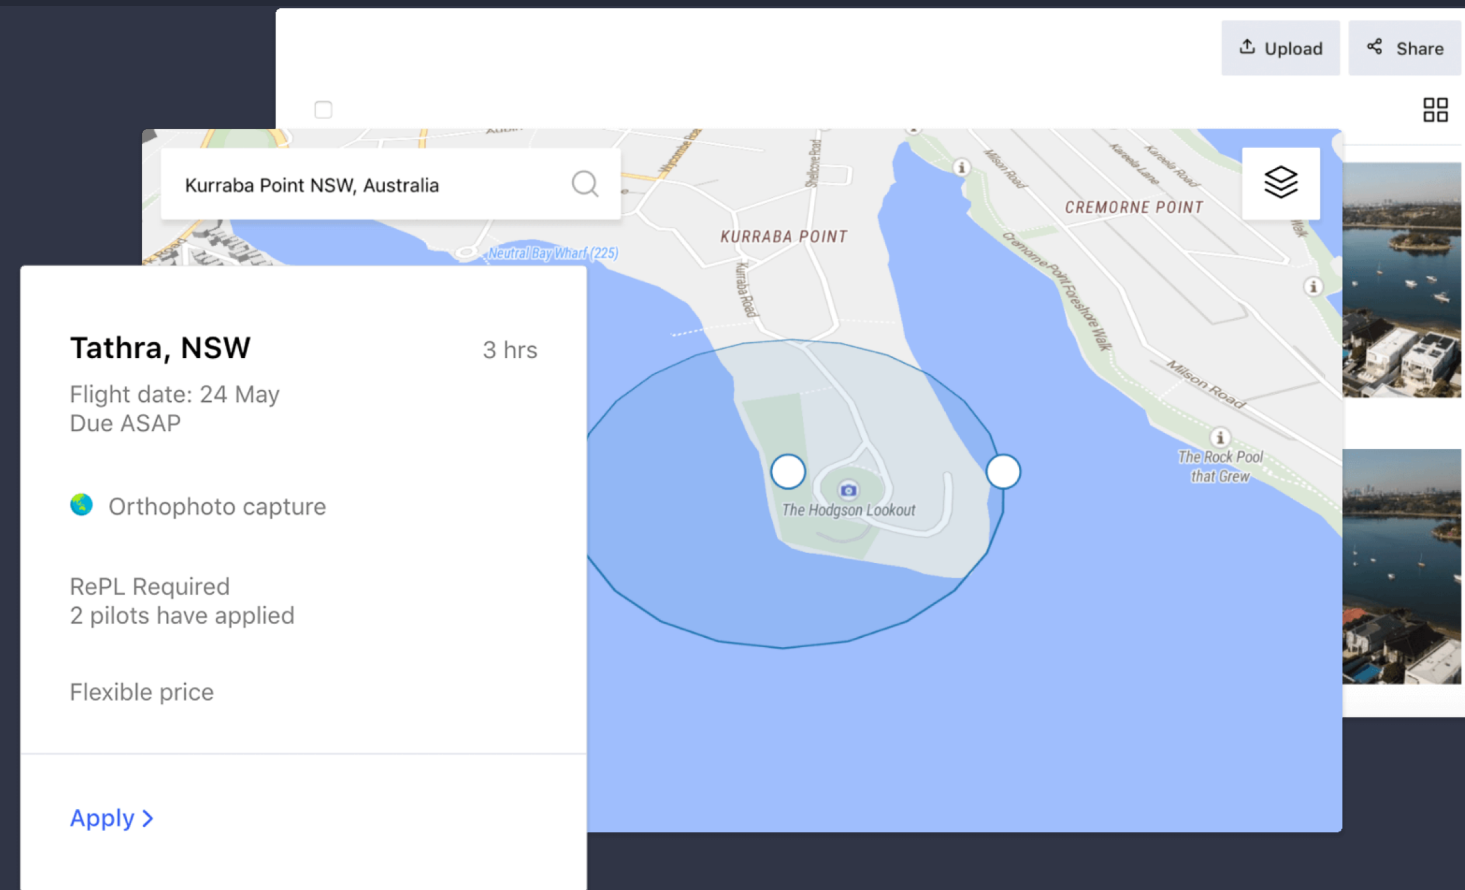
Upload
Share

Kurraba Point NSW, Australia

Neutral Bay Wharf (225)
KURRABA POINT
Kurraba Road
Shellcove Road
Wycombe Road
Milson Road
Kareela Lane
Kareela Road
CREMORNE POINT
Cremorne Point Foreshore Walk
Milson Road
Walk
The Rock Pool that Grew
The Hodgson Lookout

Tathra, NSW
3 hrs
Flight date: 24 May
Due ASAP

Orthophoto capture

RePL Required
2 pilots have applied

Flexible price

Apply >